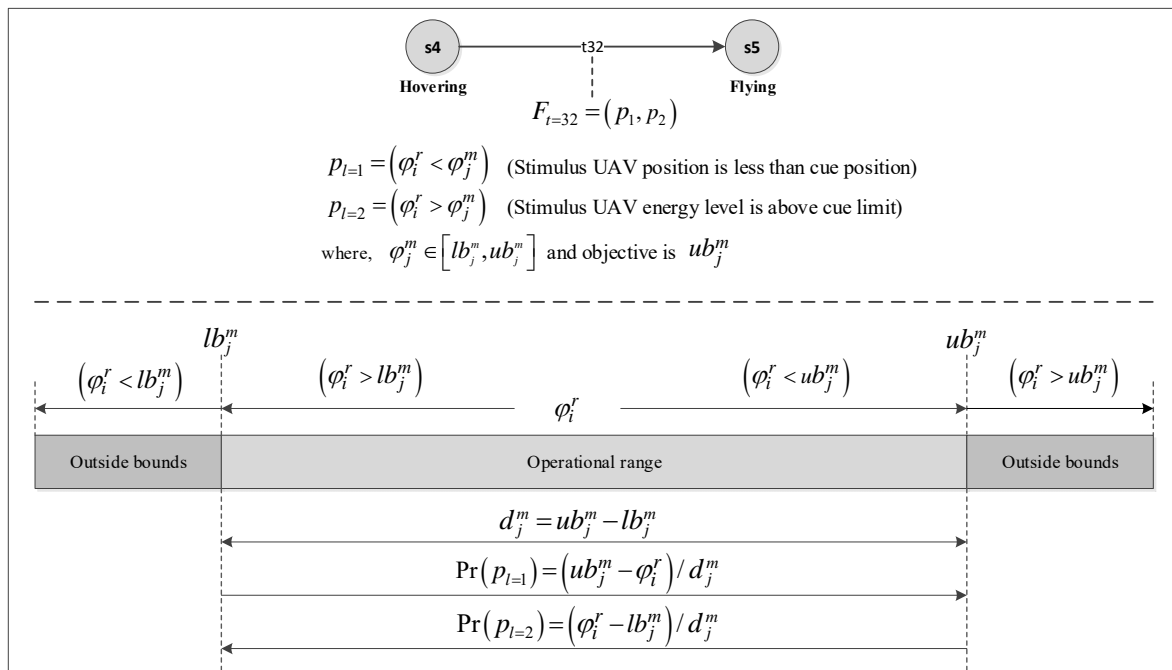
s4

t32

s5

Hovering

Flying

$F_{t=32} = \left(p_1, p_2\right)$

$p_{l=1} = \left(\varphi_i^r < \varphi_j^m\right)$ (Stimulus UAV position is less than cue position)

$p_{l=2} = \left(\varphi_i^r > \varphi_j^m\right)$ (Stimulus UAV energy level is above cue limit)

where, $\varphi_j^m \in \left[lb_j^m, ub_j^m\right]$ and objective is $ub_j^m$

$lb_j^m$

$ub_j^m$

$\left(\varphi_i^r < lb_j^m\right)$

$\left(\varphi_i^r > lb_j^m\right)$

$\varphi_i^r$

$\left(\varphi_i^r < ub_j^m\right)$

$\left(\varphi_i^r > ub_j^m\right)$

Outside bounds

Operational range

Outside bounds

$d_j^m = ub_j^m - lb_j^m$

$\Pr\left(p_{l=1}\right) = \left(ub_j^m - \varphi_i^r\right) / d_j^m$

$\Pr\left(p_{l=2}\right) = \left(\varphi_i^r - lb_j^m\right) / d_j^m$